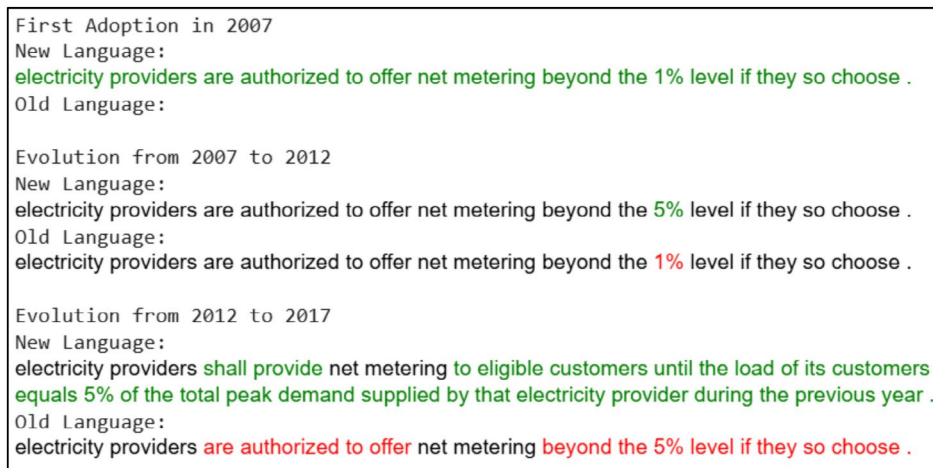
First Adoption in 2007
New Language:
electricity providers are authorized to offer net metering beyond the 1% level if they so choose .
Old Language:

Evolution from 2007 to 2012
New Language:
electricity providers are authorized to offer net metering beyond the 5% level if they so choose .
Old Language:
electricity providers are authorized to offer net metering beyond the 1% level if they so choose .

Evolution from 2012 to 2017
New Language:
electricity providers shall provide net metering to eligible customers until the load of its customers equals 5% of the total peak demand supplied by that electricity provider during the previous year .
Old Language:
electricity providers are authorized to offer net metering beyond the 5% level if they so choose .